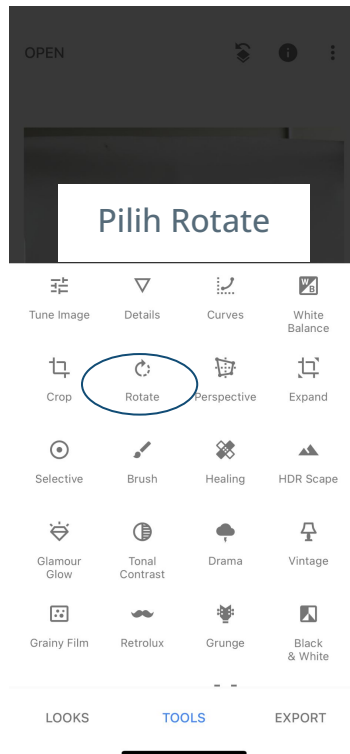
OPEN

Pilih Rotate

Tune Image
Details
Curves
White Balance

Crop
Rotate
Perspective
Expand

Selective
Brush
Healing
HDR Scape

Glamour Glow
Tonal Contrast
Drama
Vintage

Grainy Film
Retrolux
Grunge
Black & White

LOOKS
TOOLS
EXPORT